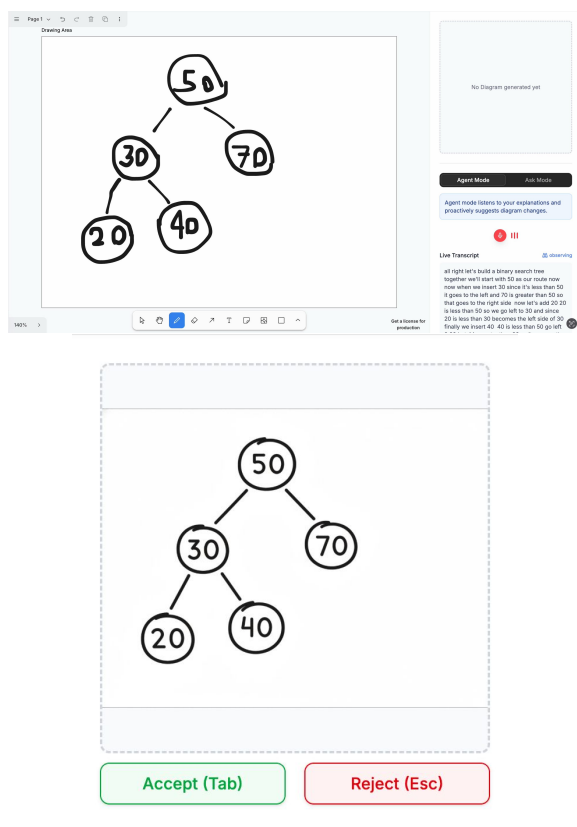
Page 1

Drawing Area

50

30

70

20

40

No Diagram generated yet

Agent Mode

Ask Mode

Agent mode listens to your explanations and proactively suggests diagram changes.

Live Transcript

observing

all right let's build a binary search tree together we'll start with 50 as our route now now when we insert 30 since it's less than 50 it goes to the left and 70 is greater than 50 so that goes to the right side now let's add 20 20 is less than 50 so we go left to 30 and since 20 is less than 30 becomes the left side of 30 finally we insert 40 40 is less than 50 go left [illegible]

140%

Get a license for production

50

30

70

20

40

Accept (Tab)

Reject (Esc)